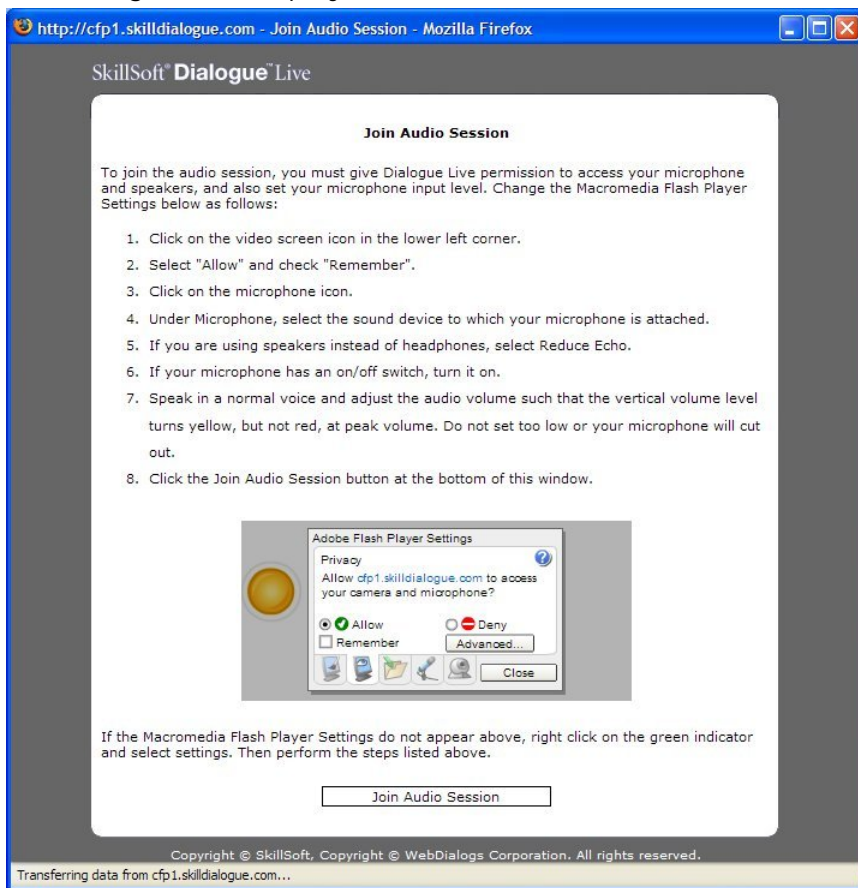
http://cfp1.skilldialogue.com - Join Audio Session - Mozilla Firefox

SkillSoft® Dialogue™ Live

Join Audio Session

To join the audio session, you must give Dialogue Live permission to access your microphone and speakers, and also set your microphone input level. Change the Macromedia Flash Player Settings below as follows:

1. Click on the video screen icon in the lower left corner.
2. Select "Allow" and check "Remember".
3. Click on the microphone icon.
4. Under Microphone, select the sound device to which your microphone is attached.
5. If you are using speakers instead of headphones, select Reduce Echo.
6. If your microphone has an on/off switch, turn it on.
7. Speak in a normal voice and adjust the audio volume such that the vertical volume level turns yellow, but not red, at peak volume. Do not set too low or your microphone will cut out.
8. Click the Join Audio Session button at the bottom of this window.

Adobe Flash Player Settings
Privacy
Allow cfp1.skilldialogue.com to access your camera and microphone?
Allow
Deny
Remember
Advanced...
Close

If the Macromedia Flash Player Settings do not appear above, right click on the green indicator and select settings. Then perform the steps listed above.

Join Audio Session

Copyright © SkillSoft, Copyright © WebDialogs Corporation. All rights reserved.

Transferring data from cfp1.skilldialogue.com...